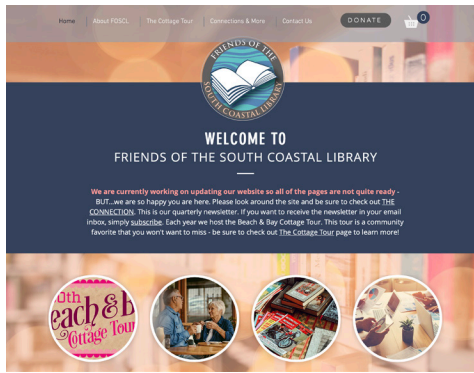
Home | About FOSCL | The Cottage Tour | Connections & More | Contact Us

DONATE

0

FRIENDS OF THE SOUTH COASTAL LIBRARY

WELCOME TO
FRIENDS OF THE SOUTH COASTAL LIBRARY

We are currently working on updating our website so all of the pages are not quite ready - BUT...we are so happy you are here. Please look around the site and be sure to check out THE CONNECTION. This is our quarterly newsletter. If you want to receive the newsletter in your email inbox, simply subscribe. Each year we host the Beach & Bay Cottage Tour. This tour is a community favorite that you won't want to miss - be sure to check out The Cottage Tour page to learn more!

0th
each & b
Cottage Tour